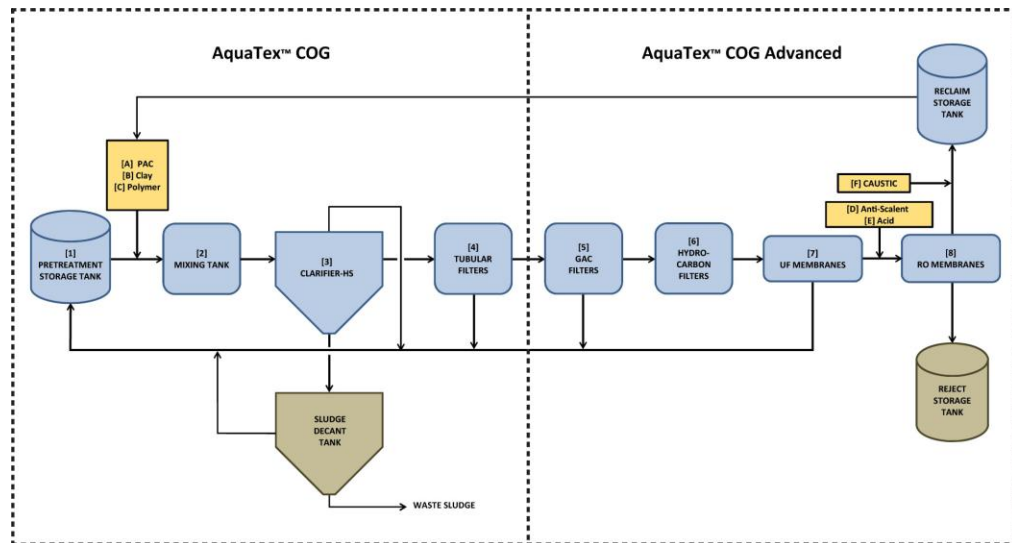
AquaTex™ COG

AquaTex™ COG Advanced

RECLAIM STORAGE TANK

[A] PAC
[B] Clay
[C] Polymer

[F] CAUSTIC

[D] Anti-Scalent
[E] Acid

[1] PRETREATMENT STORAGE TANK

[2] MIXING TANK

[3] CLARIFIER-HS

[4] TUBULAR FILTERS

[5] GAC FILTERS

[6] HYDRO-CARBON FILTERS

[7] UF MEMBRANES

[8] RO MEMBRANES

REJECT STORAGE TANK

SLUDGE DECANT TANK

WASTE SLUDGE